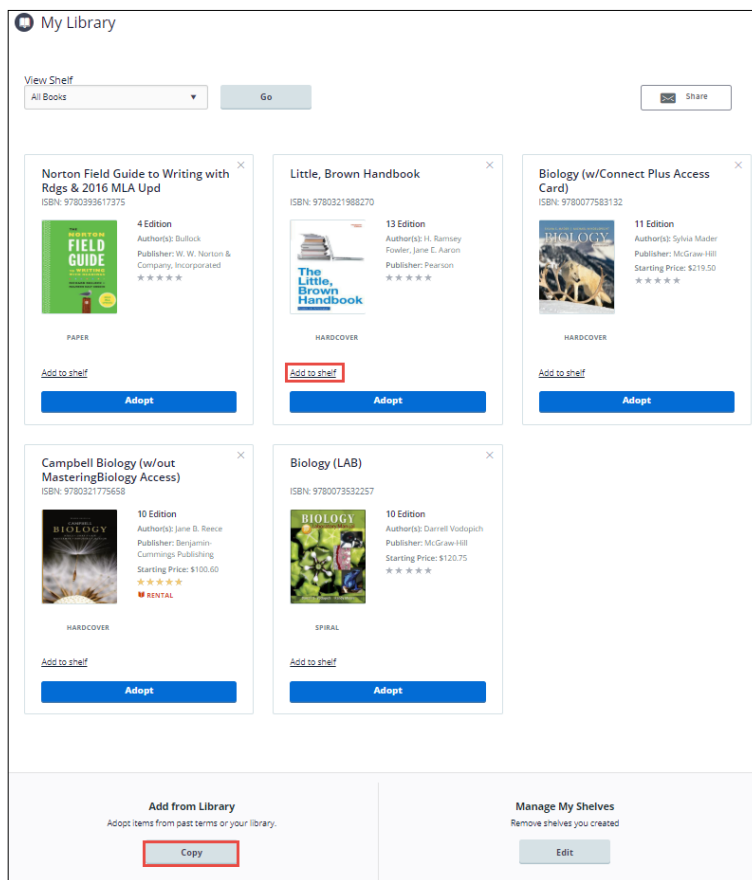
My Library

View Shelf
All Books
Go

Share

Norton Field Guide to Writing with Rdgs & 2016 MLA Upd
ISBN: 9780393617375
4 Edition
Author(s): Bullock
Publisher: W. W. Norton & Company, Incorporated
THE NORTON FIELD GUIDE to WRITING
PAPER
Add to shelf
Adopt

Little, Brown Handbook
ISBN: 9780321988270
13 Edition
Author(s): H. Ramsey Fowler, Jane E. Aaron
Publisher: Pearson
The Little, Brown Handbook
HARDCOVER
Add to shelf
Adopt

Biology (w/Connect Plus Access Card)
ISBN: 9780077583132
11 Edition
Author(s): Sylvia Mader
Publisher: McGraw-Hill
Starting Price: $219.50
BIOLOGY
HARDCOVER
Add to shelf
Adopt

Campbell Biology (w/out MasteringBiology Access)
ISBN: 9780321775658
10 Edition
Author(s): Jane B. Reece
Publisher: Benjamin-Cummings Publishing
Starting Price: $100.60
RENTAL
CAMPBELL BIOLOGY
HARDCOVER
Add to shelf
Adopt

Biology (LAB)
ISBN: 9780073532257
10 Edition
Author(s): Darrell Vodopich
Publisher: McGraw-Hill
Starting Price: $120.75
BIOLOGY
SPIRAL
Add to shelf
Adopt

Add from Library
Adopt items from past terms or your library.
Copy

Manage My Shelves
Remove shelves you created
Edit